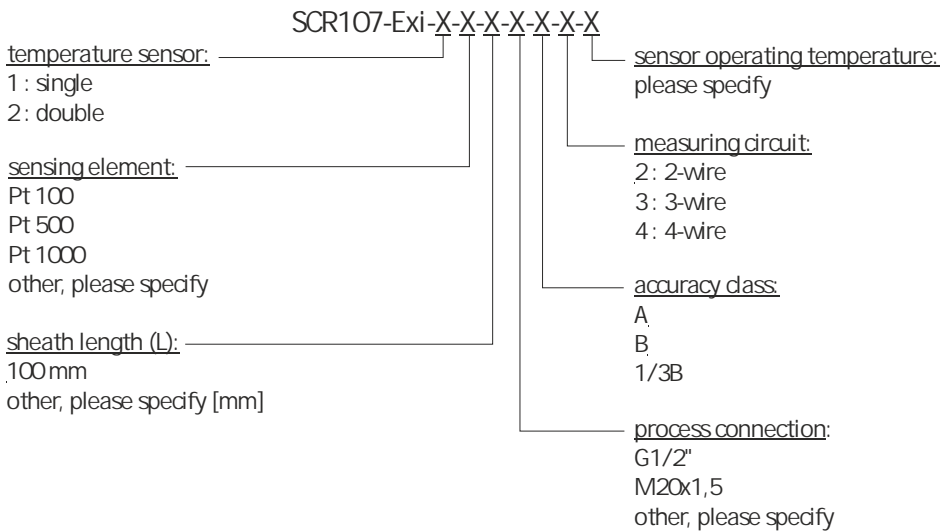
SCR107-Exi-X-X-X-X-X-X-X

temperature sensor:
1 : single
2 : double

sensing element:
Pt 100
Pt 500
Pt 1000
other, please specify

sheath length (L):
100 mm
other, please specify [mm]

sensor operating temperature:
please specify

measuring circuit:
2 : 2-wire
3 : 3-wire
4 : 4-wire

accuracy class:
A
B
1/3B

process connection:
G1/2"
M20x1,5
other, please specify